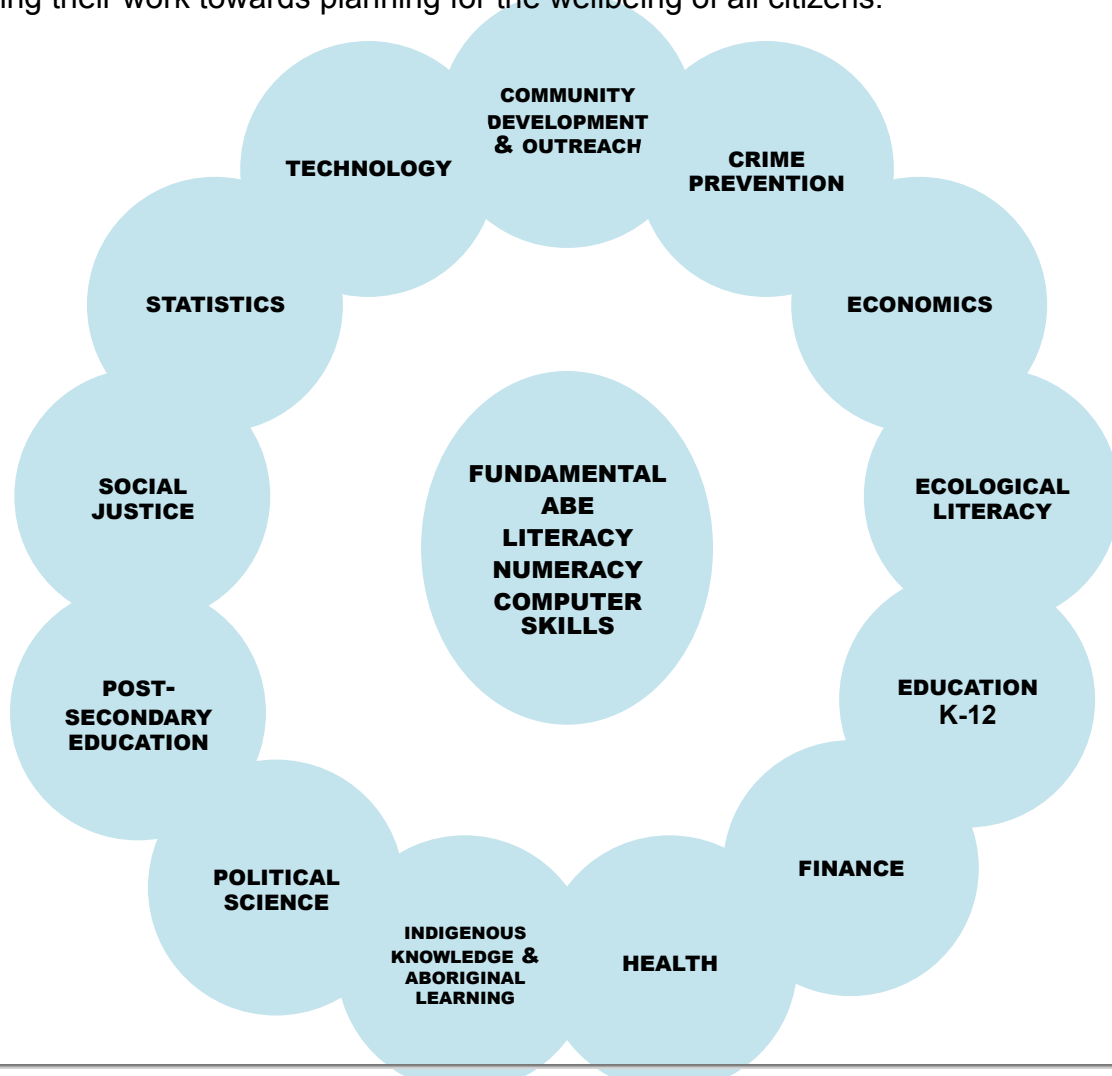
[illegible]ing their work towards planning for the wellbeing of all citizens.

COMMUNITY DEVELOPMENT & OUTREACH

CRIME PREVENTION

ECONOMICS

ECOLOGICAL LITERACY

EDUCATION K-12

FINANCE

HEALTH

INDIGENOUS KNOWLEDGE & ABORIGINAL LEARNING

POLITICAL SCIENCE

POST-SECONDARY EDUCATION

SOCIAL JUSTICE

STATISTICS

TECHNOLOGY

FUNDAMENTAL
ABE
LITERACY
NUMERACY
COMPUTER SKILLS